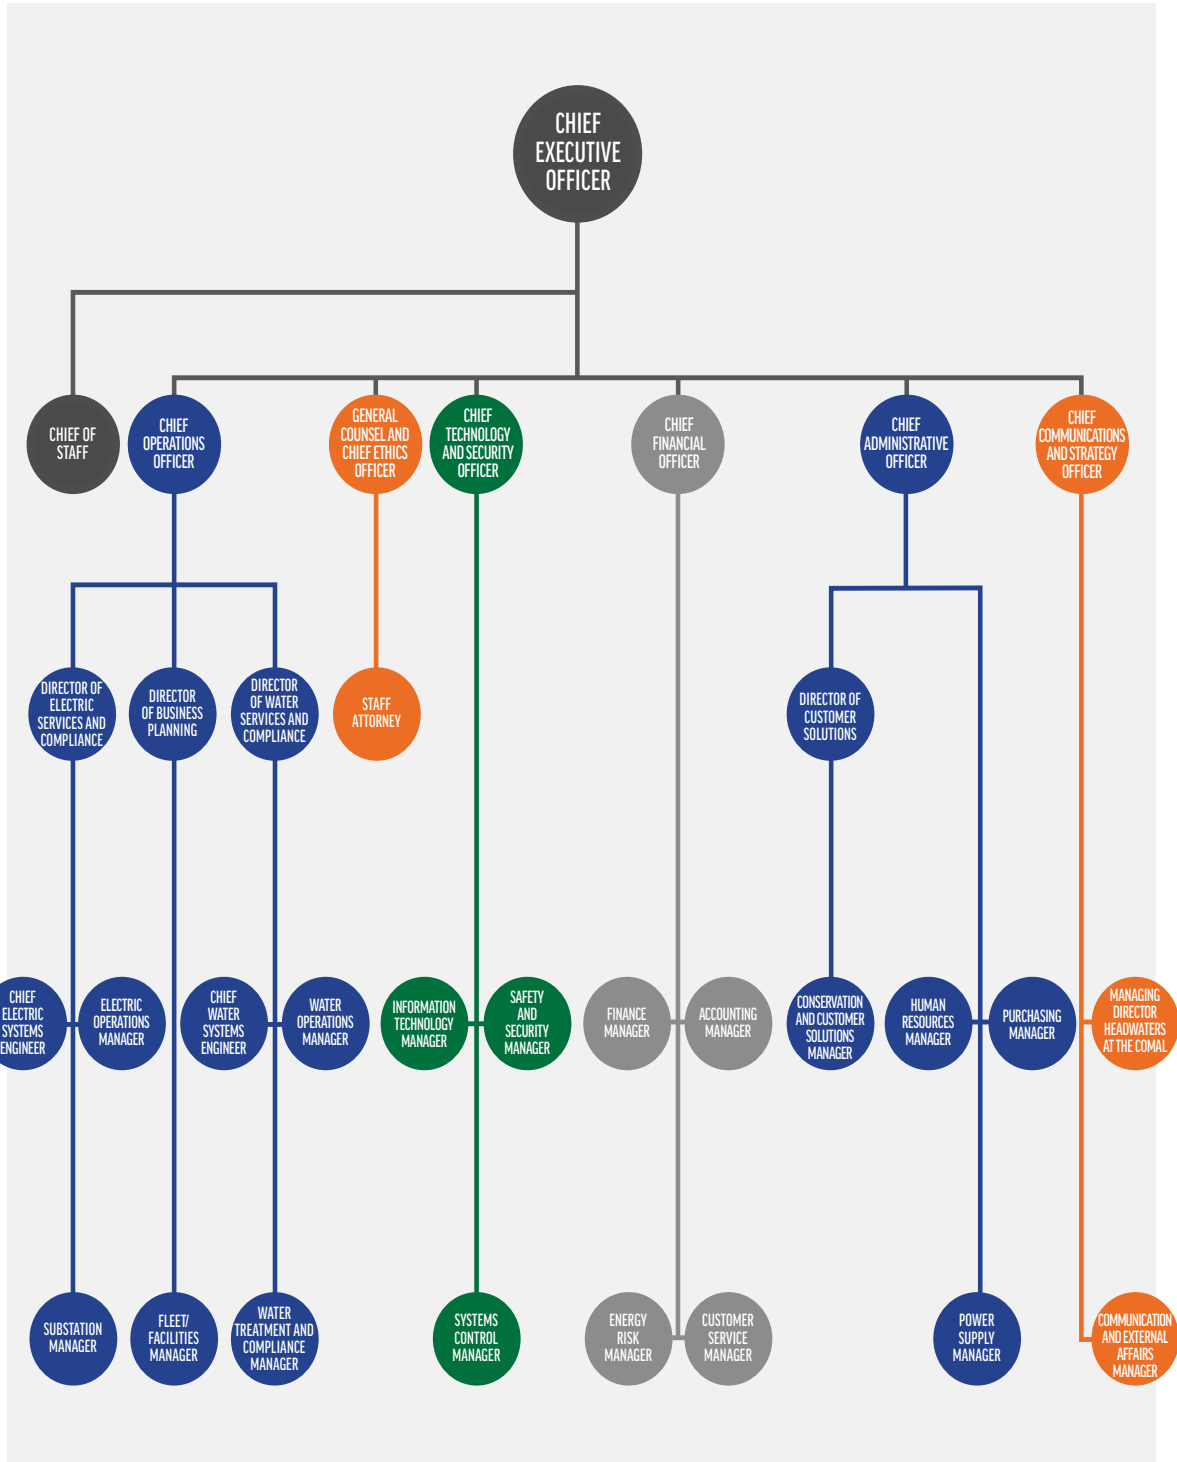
CHIEF EXECUTIVE OFFICER

CHIEF OF STAFF

CHIEF OPERATIONS OFFICER

GENERAL COUNSEL AND CHIEF ETHICS OFFICER

CHIEF TECHNOLOGY AND SECURITY OFFICER

CHIEF FINANCIAL OFFICER

CHIEF ADMINISTRATIVE OFFICER

CHIEF COMMUNICATIONS AND STRATEGY OFFICER

DIRECTOR OF ELECTRIC SERVICES AND COMPLIANCE

DIRECTOR OF BUSINESS PLANNING

DIRECTOR OF WATER SERVICES AND COMPLIANCE

STAFF ATTORNEY

DIRECTOR OF CUSTOMER SOLUTIONS

CHIEF ELECTRIC SYSTEMS ENGINEER

ELECTRIC OPERATIONS MANAGER

CHIEF WATER SYSTEMS ENGINEER

WATER OPERATIONS MANAGER

INFORMATION TECHNOLOGY MANAGER

SAFETY AND SECURITY MANAGER

FINANCE MANAGER

ACCOUNTING MANAGER

CONSERVATION AND CUSTOMER SOLUTIONS MANAGER

HUMAN RESOURCES MANAGER

PURCHASING MANAGER

MANAGING DIRECTOR HEADWATERS AT THE COMAL

SUBSTATION MANAGER

FLEET/ FACILITIES MANAGER

WATER TREATMENT AND COMPLIANCE MANAGER

SYSTEMS CONTROL MANAGER

ENERGY RISK MANAGER

CUSTOMER SERVICE MANAGER

POWER SUPPLY MANAGER

COMMUNICATION AND EXTERNAL AFFAIRS MANAGER